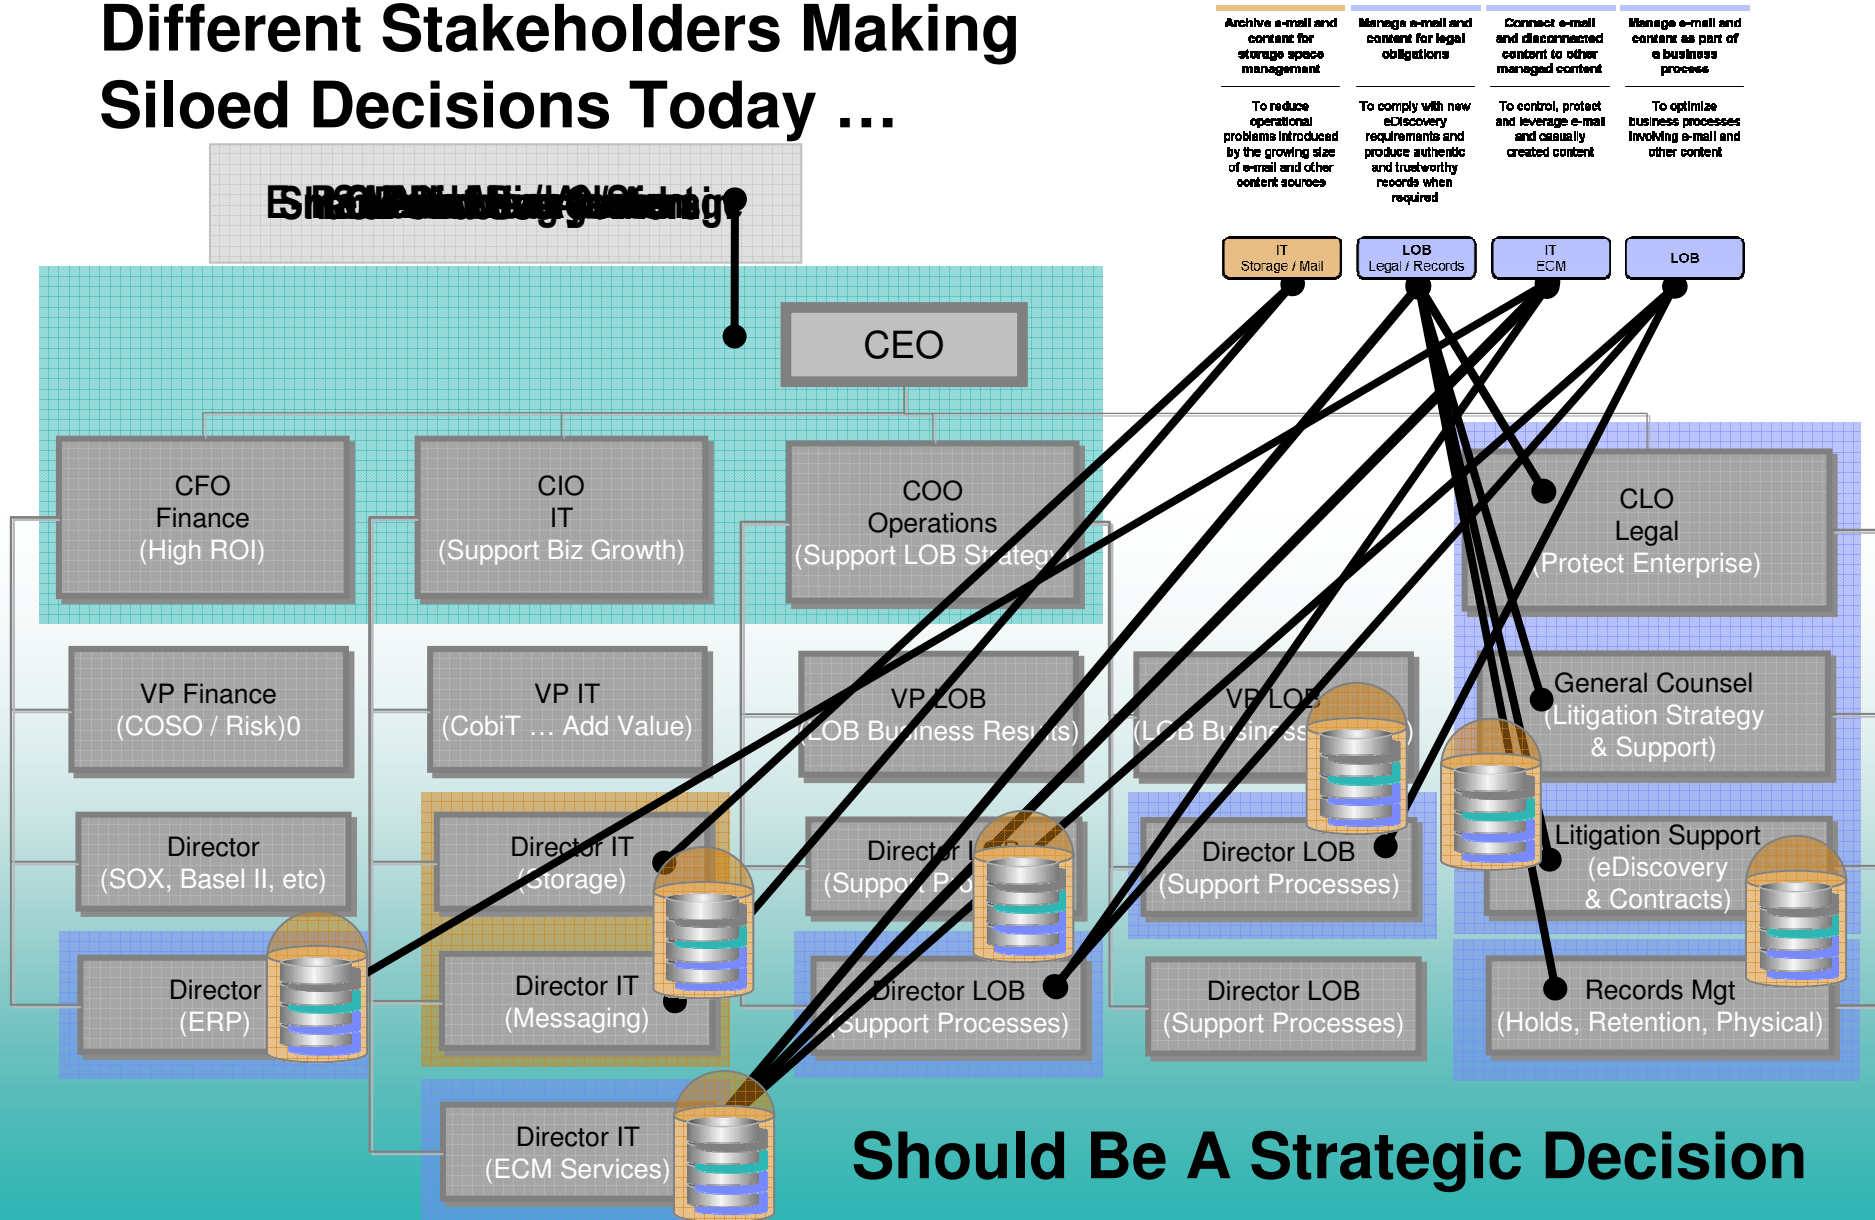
Different Stakeholders Making Siloed Decisions Today …

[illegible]

| Archive e-mail and content for storage space management | Manage e-mail and content for legal obligations | Connect e-mail and disconnected content to other managed content | Manage e-mail and content as part of a business process |
|---|---|---|---|
| To reduce operational problems introduced by the growing size of e-mail and other content sources | To comply with new eDiscovery requirements and produce authentic and trustworthy records when required | To control, protect and leverage e-mail and casually created content | To optimize business processes involving e-mail and other content |

IT Storage / Mail

LOB Legal / Records

IT ECM

LOB

CEO

CFO Finance (High ROI)

CIO IT (Support Biz Growth)

COO Operations (Support LOB Strategy)

CLO Legal (Protect Enterprise)

VP Finance (COSO / Risk)0

VP IT (CobiT … Add Value)

VP LOB (LOB Business Results)

VP LOB (LOB Business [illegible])

General Counsel (Litigation Strategy & Support)

Director (SOX, Basel II, etc)

Director IT (Storage)

Director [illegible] (Support P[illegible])

Director LOB (Support Processes)

Litigation Support (eDiscovery & Contracts)

Director (ERP)

Director IT (Messaging)

Director LOB (Support Processes)

Director LOB (Support Processes)

Records Mgt (Holds, Retention, Physical)

Director IT (ECM Services)

Should Be A Strategic Decision